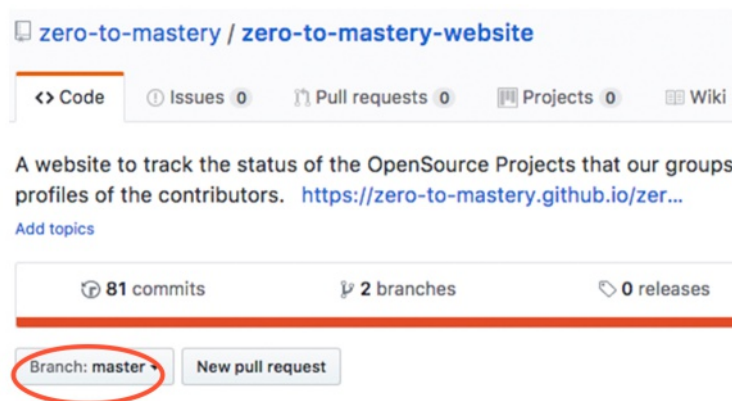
zero-to-mastery / zero-to-mastery-website

<> Code

Issues 0

Pull requests 0

Projects 0

Wiki

A website to track the status of the OpenSource Projects that our groups profiles of the contributors. https://zero-to-mastery.github.io/zer...

Add topics

81 commits

2 branches

0 releases

Branch: master

New pull request